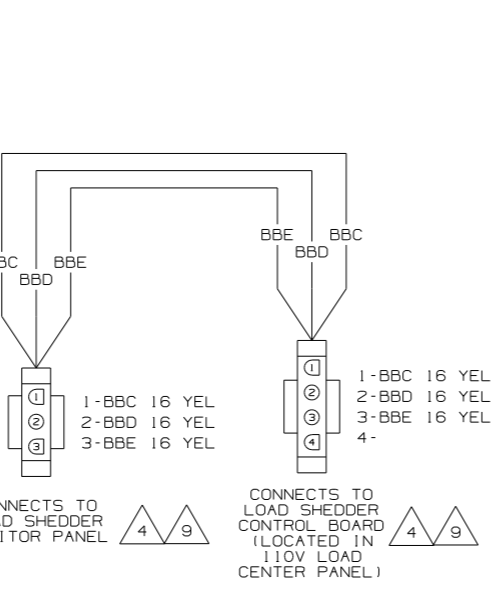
BC BBD BBE

BBE BBD BBC

1
2
3

1-BBC 16 YEL
2-BBD 16 YEL
3-BBE 16 YEL

1
2
3
4

1-BBC 16 YEL
2-BBD 16 YEL
3-BBE 16 YEL
4-

NNECTS TO
AD SHEDDER
ITOR PANEL

4 9

CONNECTS TO
LOAD SHEDDER
CONTROL BOARD
(LOCATED IN
110V LOAD
CENTER PANEL)

4 9